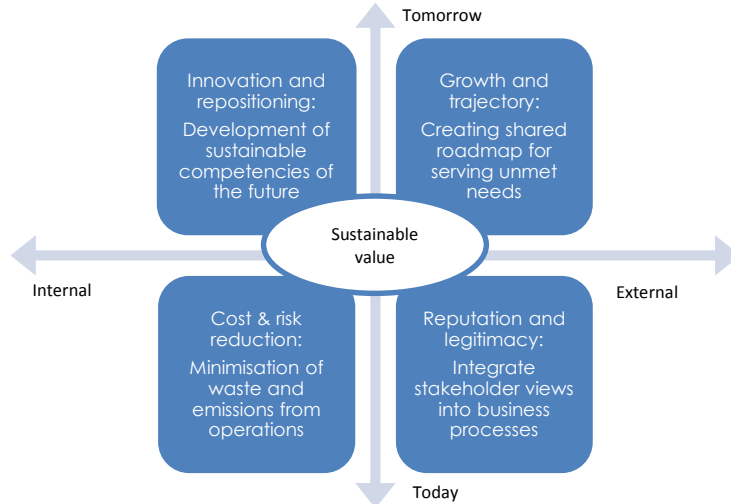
Tomorrow

Innovation and repositioning:

Development of sustainable competencies of the future

Growth and trajectory:

Creating shared roadmap for serving unmet needs

Sustainable value

Internal

External

Cost & risk reduction:

Minimisation of waste and emissions from operations

Reputation and legitimacy:

Integrate stakeholder views into business processes

Today